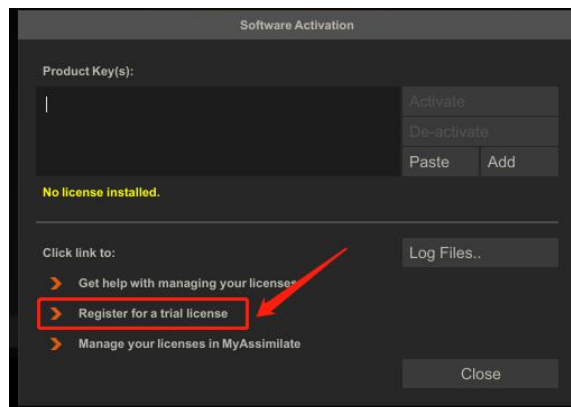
Software Activation

Product Key(s):

Activate

De-activate

Paste

Add

No license installed.

Click link to:

Log Files..

Get help with managing your licenses

Register for a trial license

Manage your licenses in MyAssimilate

Close